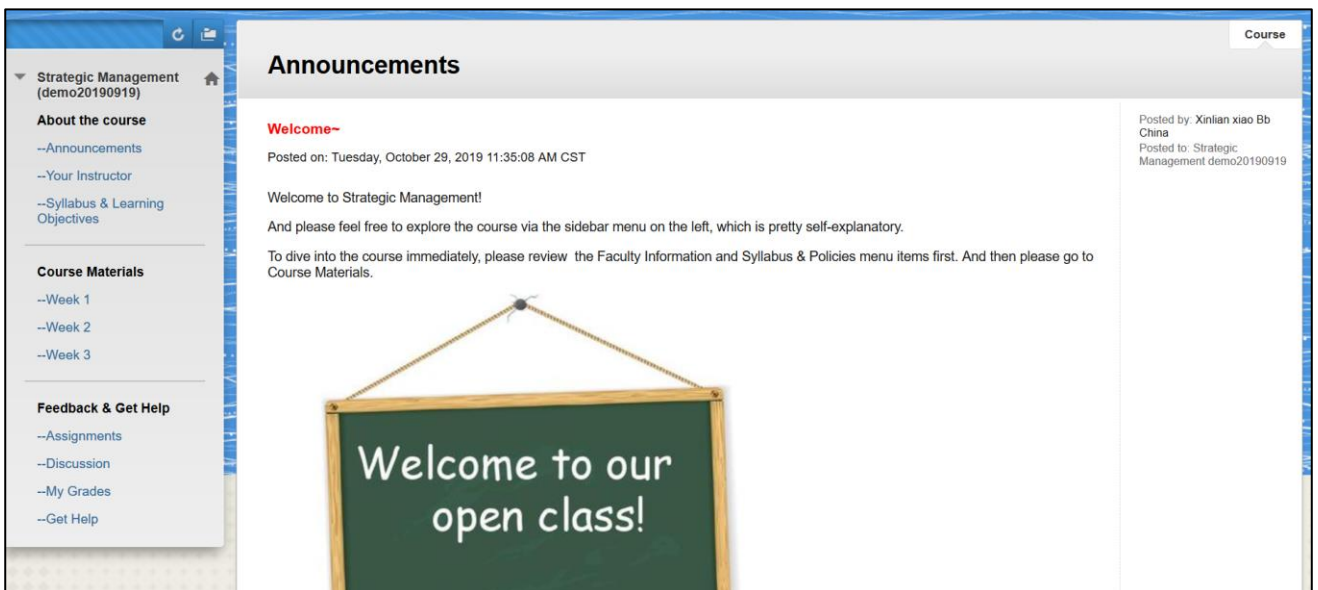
Strategic Management (demo20190919)

About the course

--Announcements

--Your Instructor

--Syllabus & Learning Objectives

Course Materials

--Week 1

--Week 2

--Week 3

Feedback & Get Help

--Assignments

--Discussion

--My Grades

--Get Help

Course

Announcements

Welcome~

Posted on: Tuesday, October 29, 2019 11:35:08 AM CST

Welcome to Strategic Management!

And please feel free to explore the course via the sidebar menu on the left, which is pretty self-explanatory.

To dive into the course immediately, please review the Faculty Information and Syllabus & Policies menu items first. And then please go to Course Materials.

Welcome to our open class!

Posted by: Xinlian xiao Bb China
Posted to: Strategic Management demo20190919